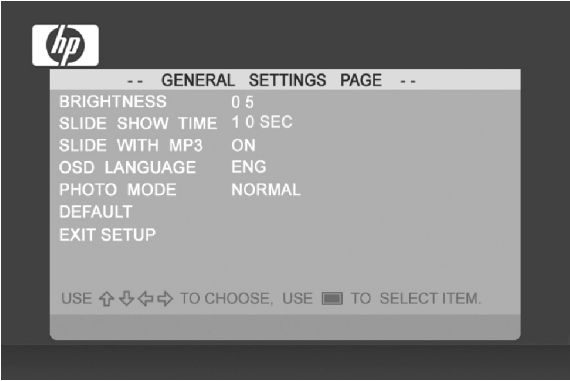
hp

-- GENERAL SETTINGS PAGE --

| | |
|---|---|
| BRIGHTNESS | 0 5 |
| SLIDE SHOW TIME | 1 0 SEC |
| SLIDE WITH MP3 | ON |
| OSD LANGUAGE | ENG |
| PHOTO MODE | NORMAL |
| DEFAULT | |
| EXIT SETUP | |

USE ⇧⇩⇦⇨ TO CHOOSE, USE ▬ TO SELECT ITEM.